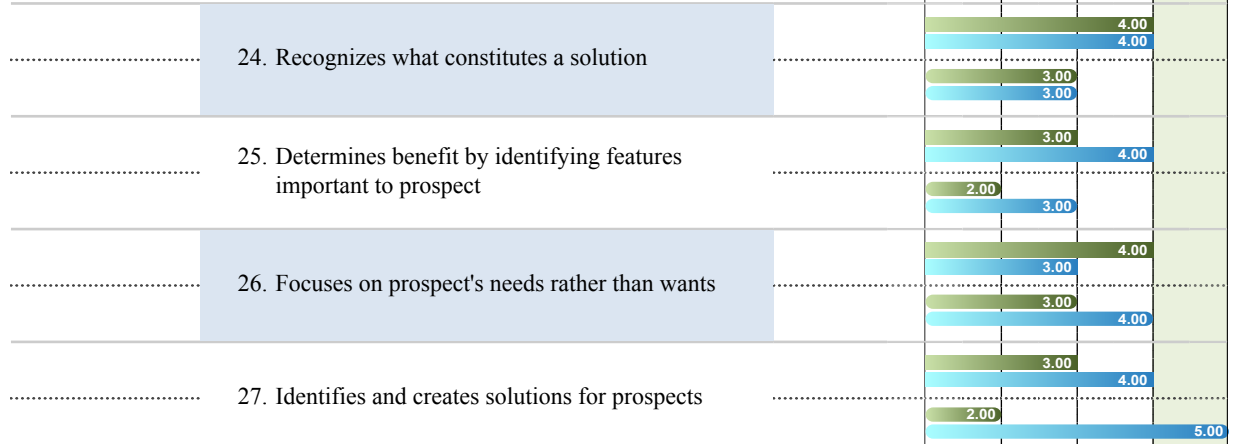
24. Recognizes what constitutes a solution

4.00
4.00
3.00
3.00

25. Determines benefit by identifying features important to prospect

3.00
4.00
2.00
3.00

26. Focuses on prospect's needs rather than wants

4.00
3.00
3.00
4.00

27. Identifies and creates solutions for prospects

3.00
4.00
2.00
5.00